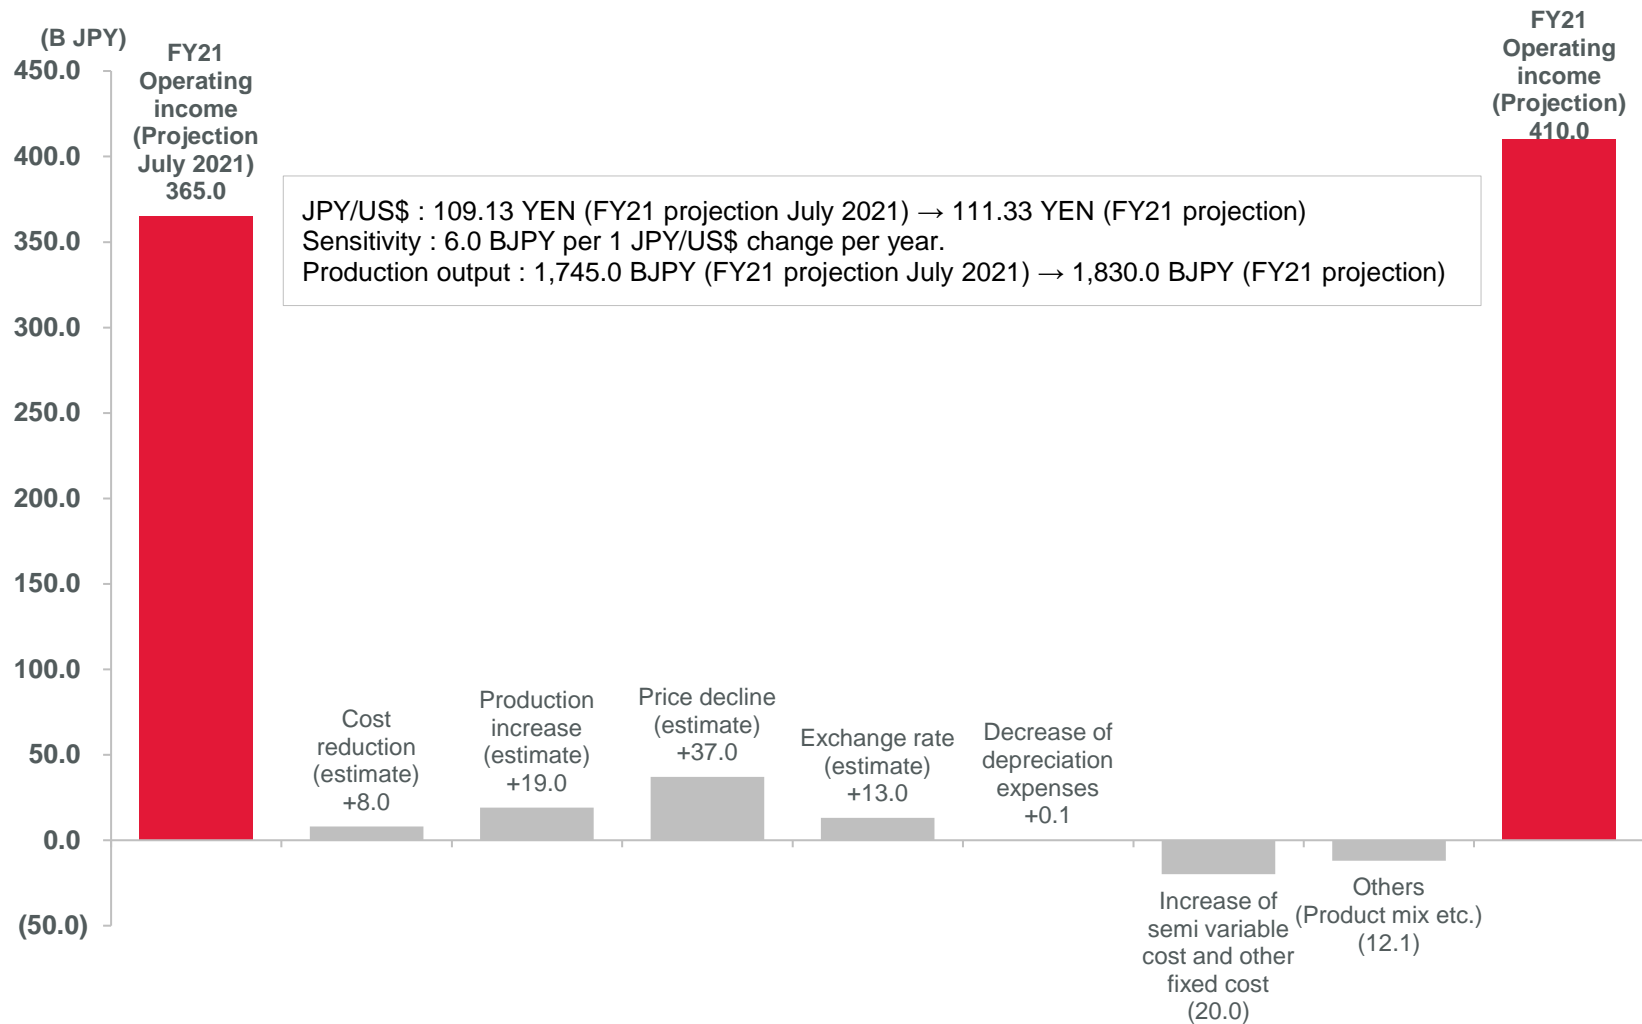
(B JPY)

450.0
400.0
350.0
300.0
250.0
200.0
150.0
100.0
50.0
0.0
(50.0)

FY21 Operating income (Projection July 2021) 365.0

JPY/US$ : 109.13 YEN (FY21 projection July 2021) → 111.33 YEN (FY21 projection)
Sensitivity : 6.0 BJPY per 1 JPY/US$ change per year.
Production output : 1,745.0 BJPY (FY21 projection July 2021) → 1,830.0 BJPY (FY21 projection)

Cost reduction (estimate) +8.0

Production increase (estimate) +19.0

Price decline (estimate) +37.0

Exchange rate (estimate) +13.0

Decrease of depreciation expenses +0.1

Increase of semi variable cost and other fixed cost (20.0)

Others (Product mix etc.) (12.1)

FY21 Operating income (Projection) 410.0